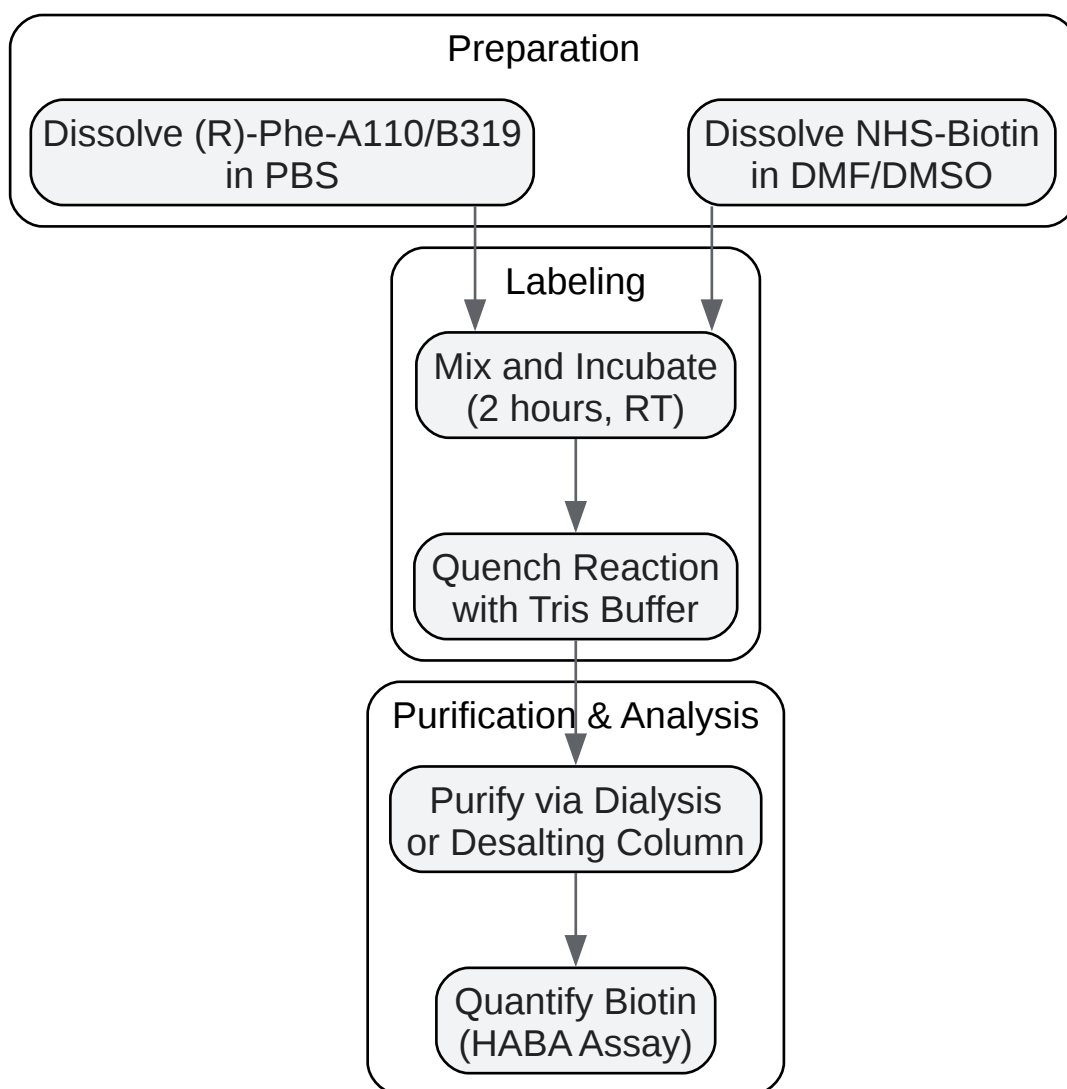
Preparation

Dissolve (R)-Phe-A110/B319 in PBS

Dissolve NHS-Biotin in DMF/DMSO

Labeling

Mix and Incubate (2 hours, RT)

Quench Reaction with Tris Buffer

Purification & Analysis

Purify via Dialysis or Desalting Column

Quantify Biotin (HABA Assay)